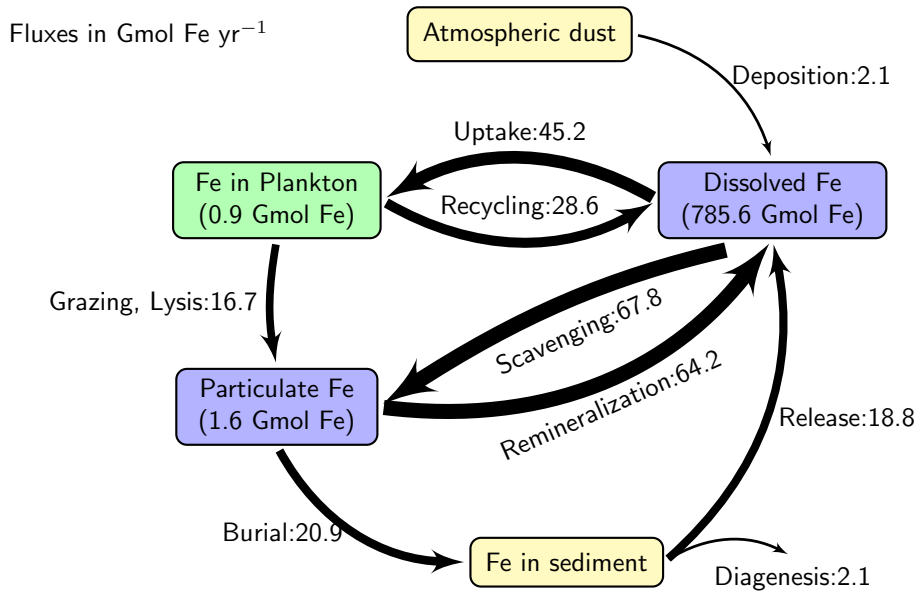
Fluxes in Gmol Fe yr$^{-1}$

Atmospheric dust

Deposition:2.1

Uptake:45.2

Fe in Plankton (0.9 Gmol Fe)

Recycling:28.6

Dissolved Fe (785.6 Gmol Fe)

Grazing, Lysis:16.7

Scavenging:67.8

Particulate Fe (1.6 Gmol Fe)

Remineralization:64.2

Release:18.8

Burial:20.9

Fe in sediment

Diagenesis:2.1